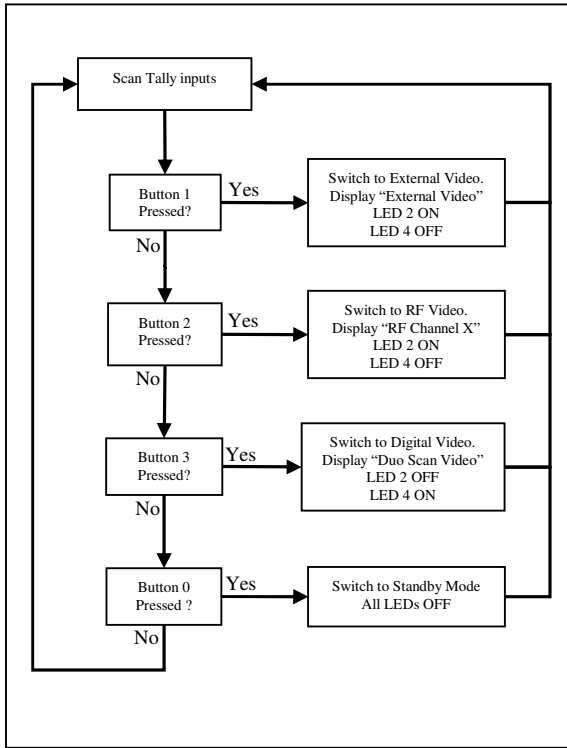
Scan Tally inputs

Button 1 Pressed?

Yes

Switch to External Video. Display “External Video” LED 2 ON LED 4 OFF

No

Button 2 Pressed?

Yes

Switch to RF Video. Display “RF Channel X” LED 2 ON LED 4 OFF

No

Button 3 Pressed?

Yes

Switch to Digital Video. Display “Duo Scan Video” LED 2 OFF LED 4 ON

No

Button 0 Pressed ?

Yes

Switch to Standby Mode All LEDs OFF

No